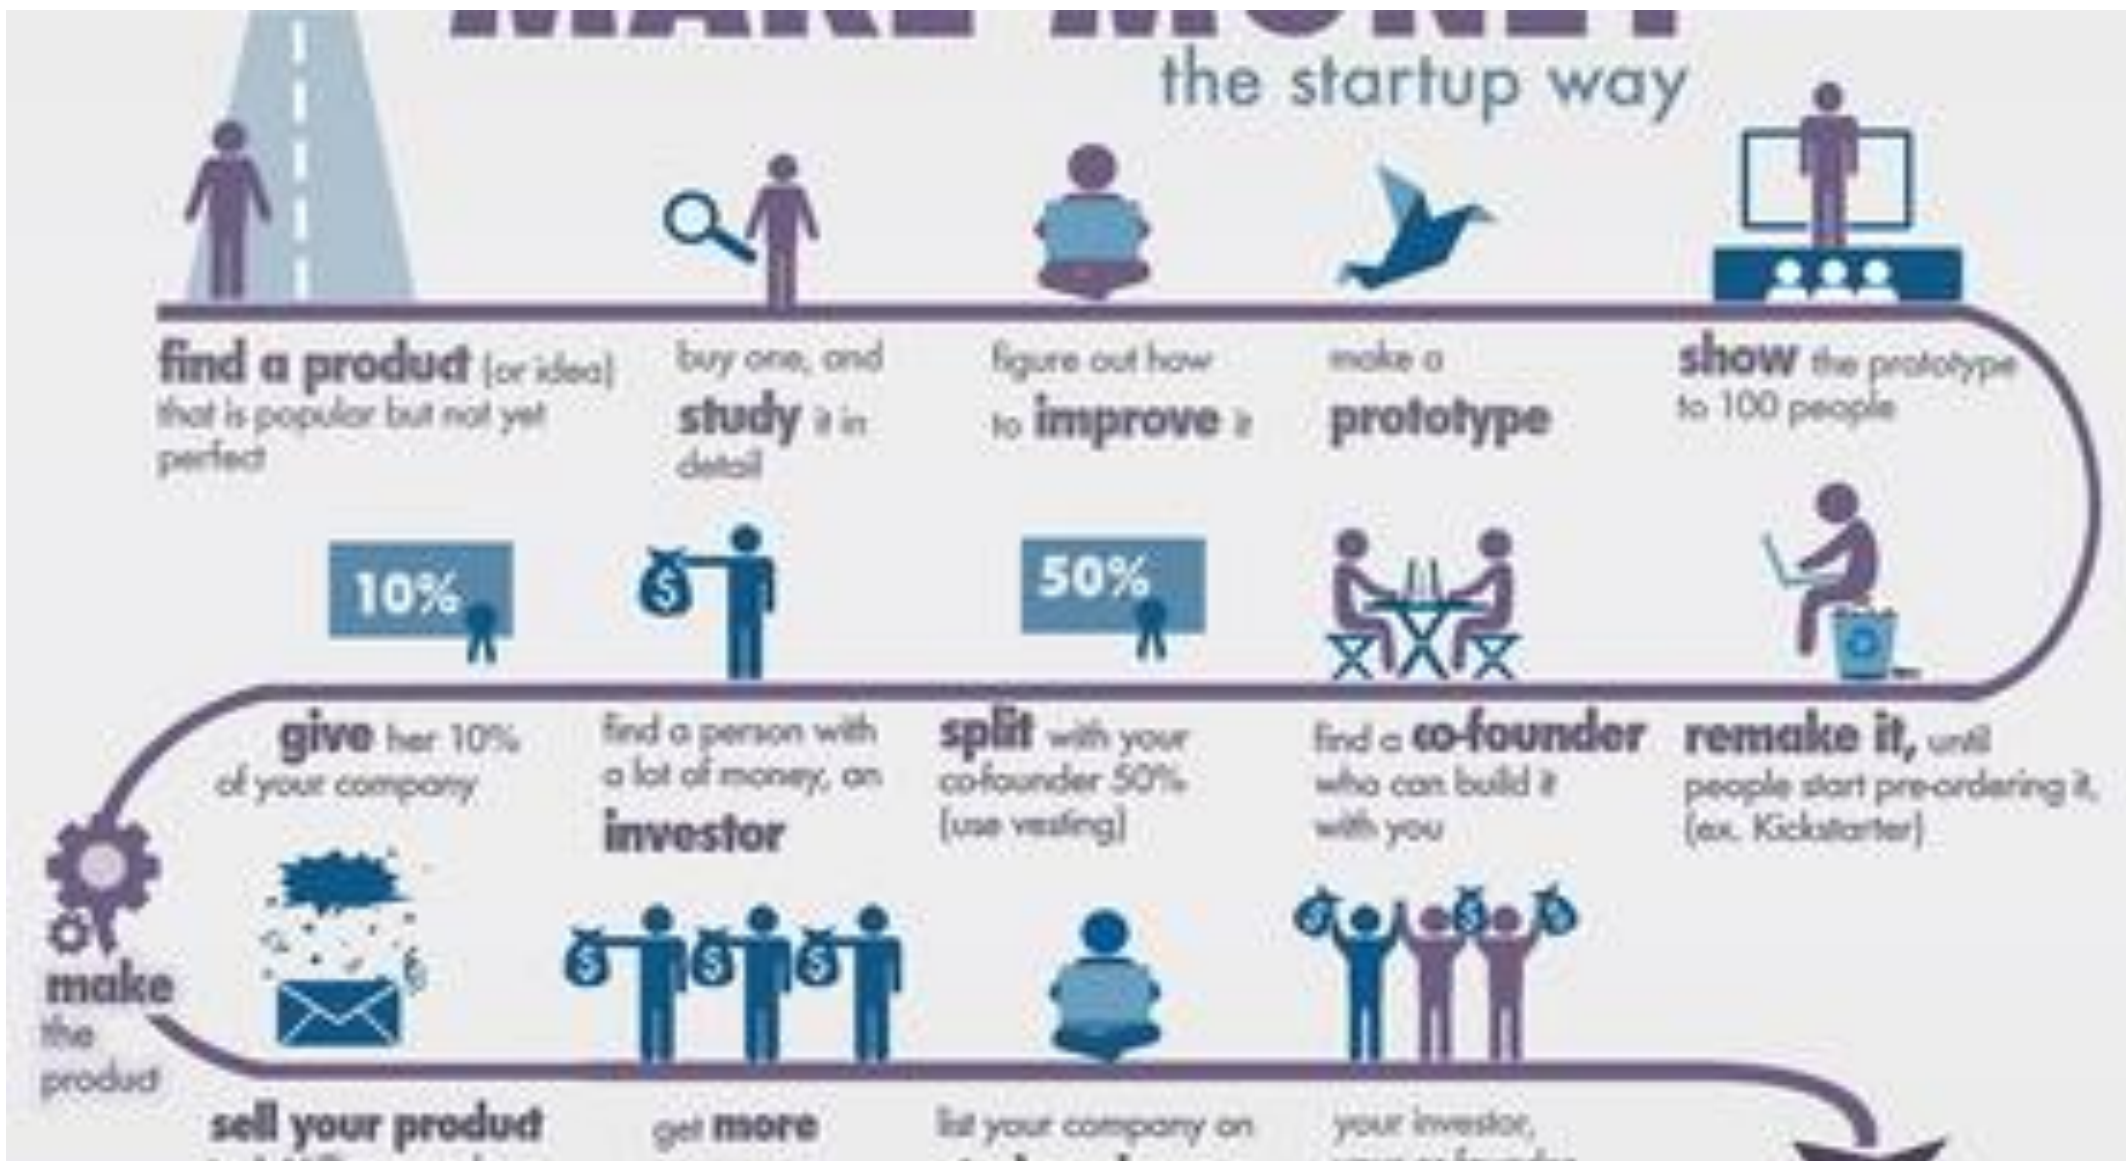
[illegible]
the startup way

find a product (or idea) that is popular but not yet perfect

buy one, and study it in detail

figure out how to improve it

make a prototype

show the prototype to 100 people

10%

50%

$

give her 10% of your company

find a person with a lot of money, an investor

split with your co-founder 50% (use vesting)

find a co-founder who can build it with you

remake it, until people start pre-ordering it, (ex. Kickstarter)

make the product

sell your product

get more

list your company on

your investor,
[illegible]